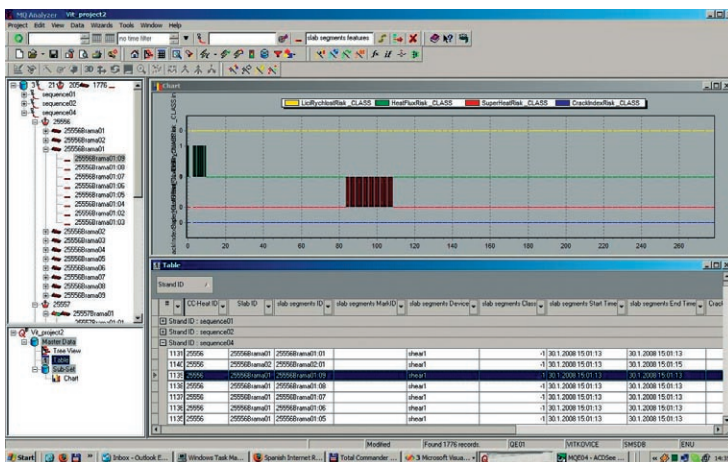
MQ Analyzer - Vit_project2
Project Edit View Data Wizards Tools Window Help
no time filter
slab segments features

21 205 1776
sequence01
sequence02
sequence04
25556
25556Brama02
25556Brama02
25556Brama01
25556Brama01:09
25556Brama01:08
25556Brama01:07
25556Brama01:06
25556Brama01:05
25556Brama01:04
25556Brama01:02
25556Brama01:03
25556Brama02
25556Brama03
25556Brama04
25556Brama05
25556Brama06
25556Brama07
25556Brama08
25556Brama09
25557
25557Brama01

Vit_project2
Master Data
Tree View
Table
Sub Set
Chart

Chart
LiciRychlostRisk_CLASS
HeatFluxRisk_CLASS
SuperHeatRisk_CLASS
CrackIndexRisk_CLASS
0 20 40 60 80 100 120 140 160 180 200 220 240 260

Table
Strand ID

| # | CC Heat ID | Slab ID | slab segments ID | slab segments MarkID | slab segments Device | slab segments Class | slab segments Start Time | slab segments End Time | Crack |
|---|---|---|---|---|---|---|---|---|---|
| Strand ID : sequence01 | | | | | | | | | |
| Strand ID : sequence02 | | | | | | | | | |
| Strand ID : sequence04 | | | | | | | | | |
| 1131 | 25556 | 25556Brama01 | 25556Brama01:01 | | shear1 | -1 | 30.1.2008 15:01:13 | 30.1.2008 15:01:13 | |
| 1140 | 25556 | 25556Brama02 | 25556Brama02:01 | | shear1 | -1 | 30.1.2008 15:01:13 | 30.1.2008 15:01:15 | |
| 1139 | 25556 | 25556Brama01 | 25556Brama01:09 | | shear1 | -1 | 30.1.2008 15:01:13 | 30.1.2008 15:01:13 | |
| 1138 | 25556 | 25556Brama01 | 25556Brama01:08 | | shear1 | -1 | 30.1.2008 15:01:13 | 30.1.2008 15:01:13 | |
| 1137 | 25556 | 25556Brama01 | 25556Brama01:07 | | shear1 | -1 | 30.1.2008 15:01:13 | 30.1.2008 15:01:13 | |
| 1136 | 25556 | 25556Brama01 | 25556Brama01:06 | | shear1 | -1 | 30.1.2008 15:01:13 | 30.1.2008 15:01:13 | |
| 1135 | 25556 | 25556Brama01 | 25556Brama01:05 | | shear1 | -1 | 30.1.2008 15:01:13 | 30.1.2008 15:01:13 | |

Modified | Found 1776 records. | QE01 | VITKOVICE | SMSDB | ENU

Start | Inbox - Outlook E... | Windows Task Ma... | Spanish Internet R... | Total Commander ... | 3 Microsoft Visua... | MQE04 - ACDSee ... | 14:3